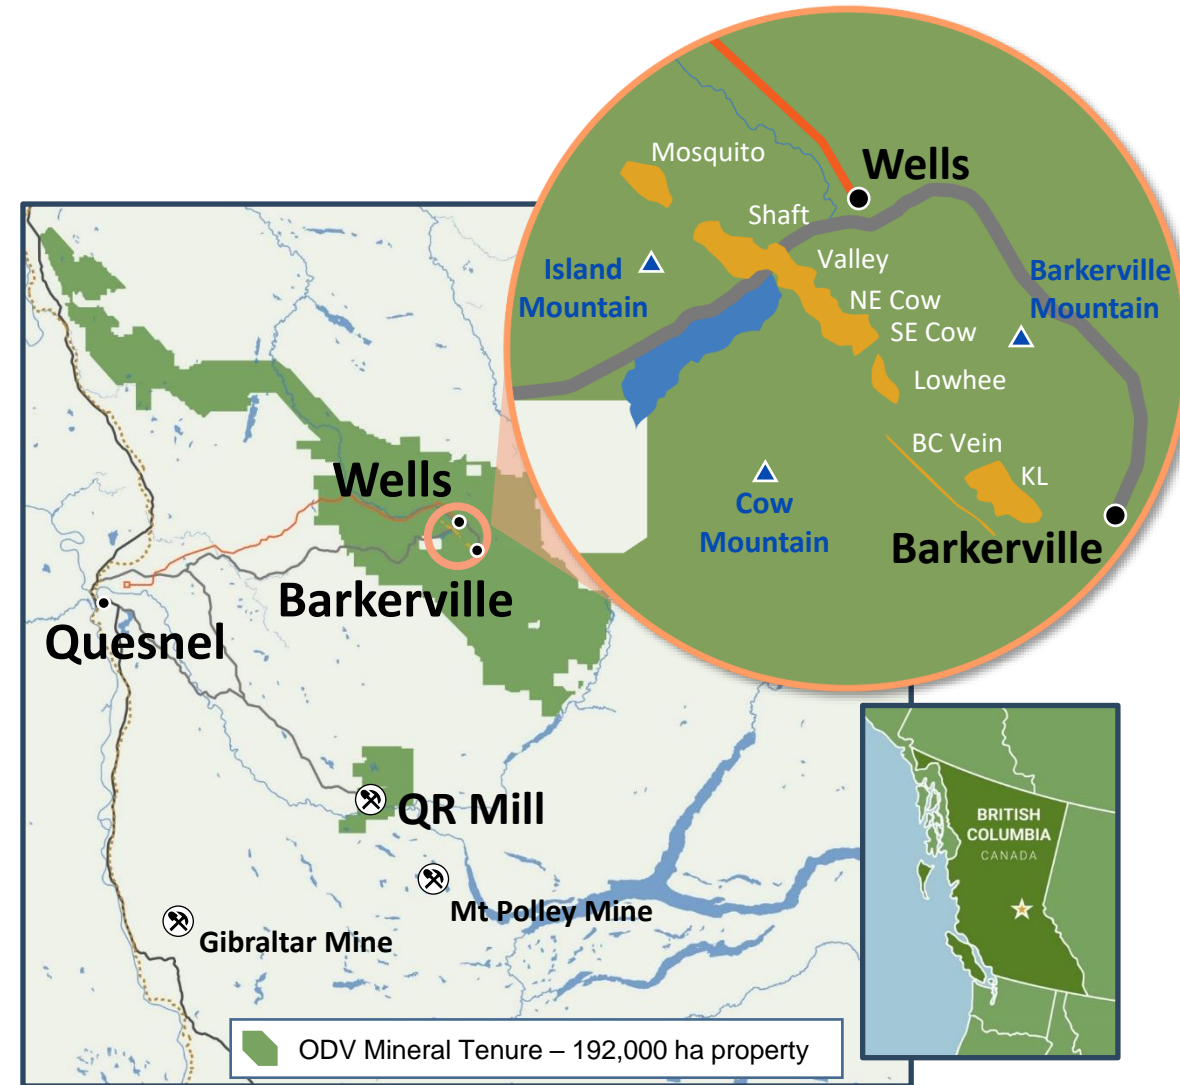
Mosquito

Wells

Shaft

Island Mountain

Valley

Barkerville Mountain

NE Cow

SE Cow

Lowhee

BC Vein

KL

Cow Mountain

Barkerville

Wells

Barkerville

Quesnel

QR Mill

Mt Polley Mine

Gibraltar Mine

BRITISH COLUMBIA CANADA

ODV Mineral Tenure – 192,000 ha property